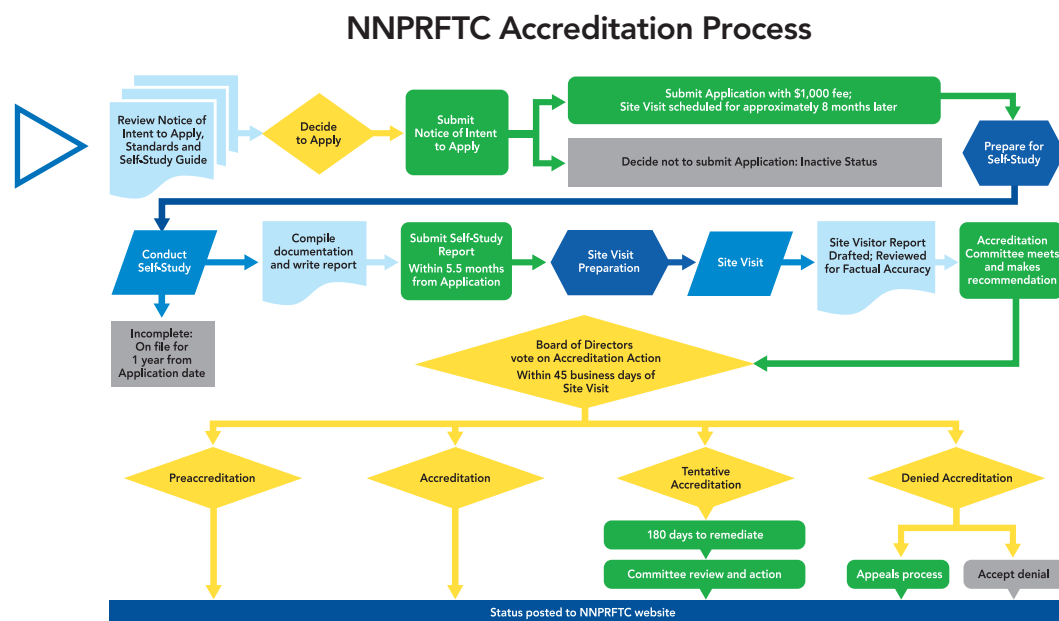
NNPRFTC Accreditation Process

Review Notice of Intent to Apply, Standards and Self-Study Guide

Decide to Apply

Submit Notice of Intent to Apply

Submit Application with $1,000 fee; Site Visit scheduled for approximately 8 months later

Decide not to submit Application: Inactive Status

Prepare for Self-Study

Conduct Self-Study

Incomplete: On file for 1 year from Application date

Compile documentation and write report

Submit Self-Study Report Within 5.5 months from Application

Site Visit Preparation

Site Visit

Site Visitor Report Drafted; Reviewed for Factual Accuracy

Accreditation Committee meets and makes recommendation

Board of Directors vote on Accreditation Action Within 45 business days of Site Visit

Preaccreditation

Accreditation

Tentative Accreditation

180 days to remediate

Committee review and action

Denied Accreditation

Appeals process

Accept denial

Status posted to NNPRFTC website